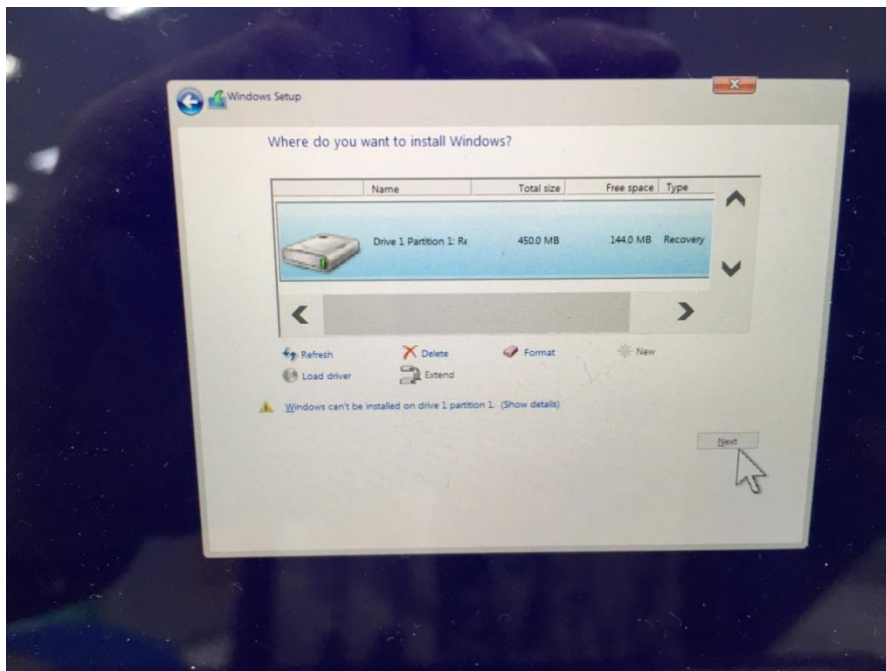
Windows Setup

Where do you want to install Windows?

| | Name | Total size | Free space | Type |
|---|---|---|---|---|
| | Drive 1 Partition 1: R | 450.0 MB | 144.0 MB | Recovery |

Refresh
Delete
Format
New
Load driver
Extend

Windows can't be installed on drive 1 partition 1. (Show details)

Next